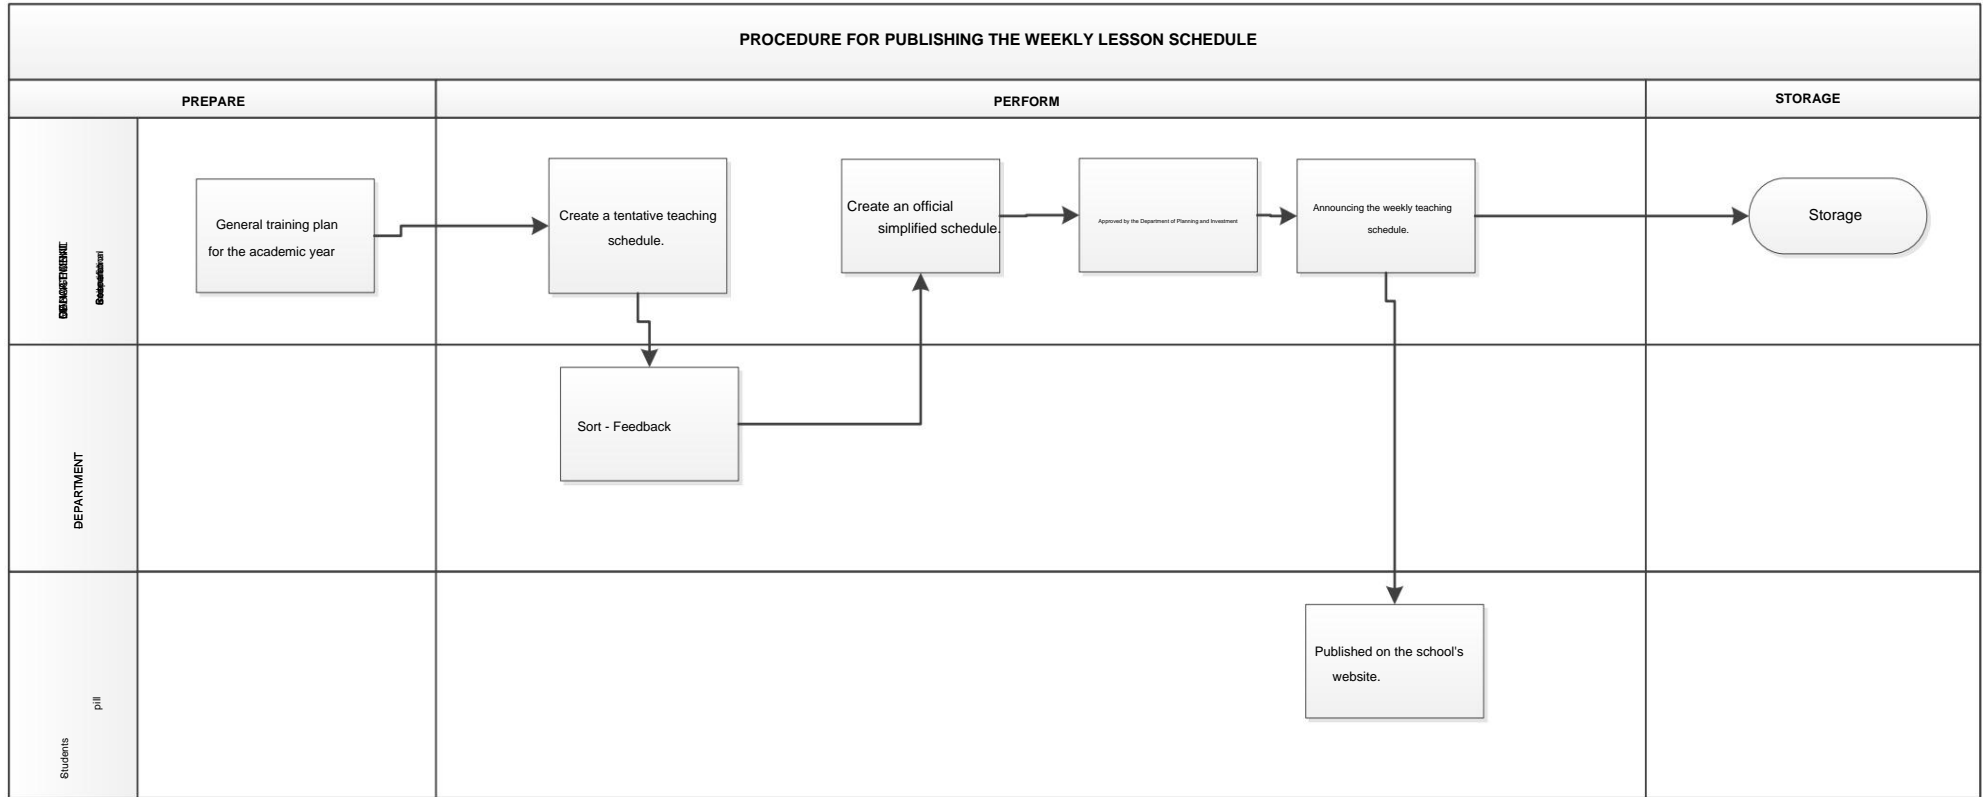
PROCEDURE FOR PUBLISHING THE WEEKLY LESSON SCHEDULE

PREPARE

PERFORM

STORAGE

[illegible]

General training plan for the academic year

Create a tentative teaching schedule.

Create an official simplified schedule.

Approved by the Department of Planning and Investment

Announcing the weekly teaching schedule.

Storage

DEPARTMENT

Sort - Feedback

Students

pill

Published on the school's website.